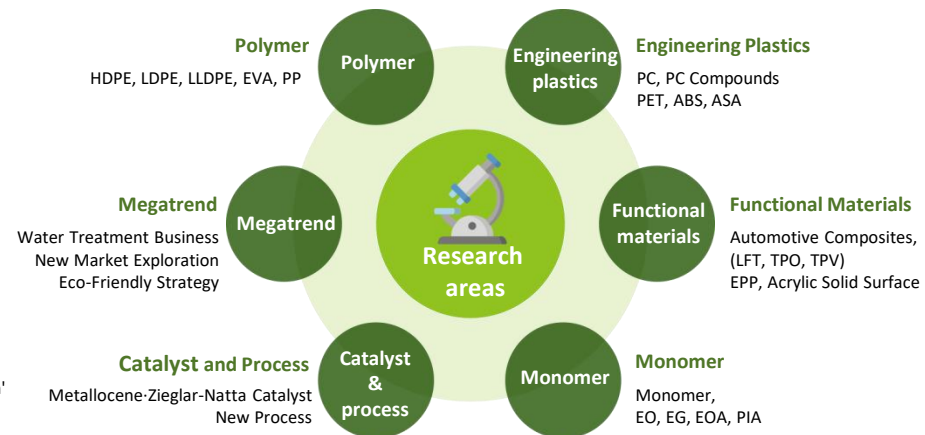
Polymer
HDPE, LDPE, LLDPE, EVA, PP

Polymer

Engineering plastics

Engineering Plastics
PC, PC Compounds
PET, ABS, ASA

Megatrend
Water Treatment Business
New Market Exploration
Eco-Friendly Strategy

Megatrend

Research areas

Functional materials

Functional Materials
Automotive Composites, (LFT, TPO, TPV)
EPP, Acrylic Solid Surface

Catalyst and Process
Metallocene·Zieglar-Natta Catalyst
New Process

Catalyst & process

Monomer

Monomer
Monomer,
EO, EG, EOA, PIA